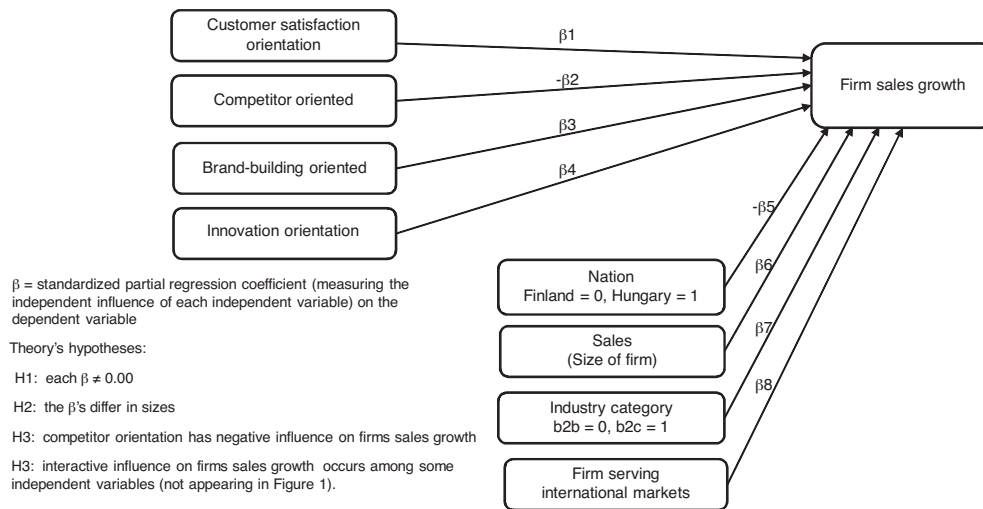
Customer satisfaction orientation

β1

Competitor oriented

-β2

Brand-building oriented

β3

Innovation orientation

β4

Firm sales growth

-β5

β6

β7

β8

Nation
Finland = 0, Hungary = 1

Sales
(Size of firm)

Industry category
b2b = 0, b2c = 1

Firm serving international markets

β = standardized partial regression coefficient (measuring the independent influence of each independent variable) on the dependent variable

Theory's hypotheses:

H1: each β ≠ 0.00

H2: the β's differ in sizes

H3: competitor orientation has negative influence on firms sales growth

H3: interactive influence on firms sales growth occurs among some independent variables (not appearing in Figure 1).